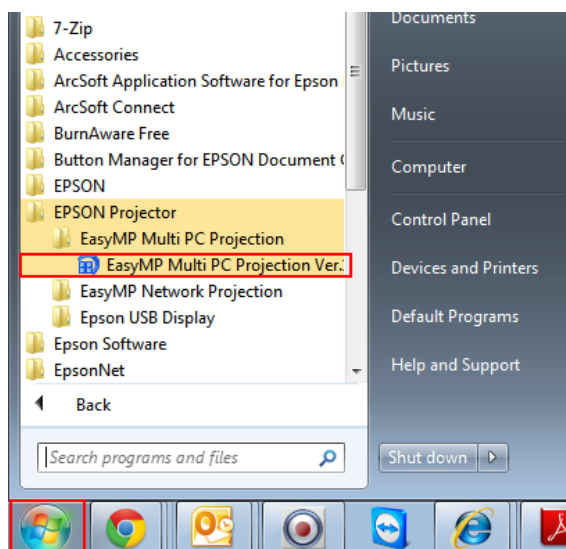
7-Zip
Accessories
ArcSoft Application Software for Epson
ArcSoft Connect
BurnAware Free
Button Manager for EPSON Document
EPSON
EPSON Projector
EasyMP Multi PC Projection
EasyMP Multi PC Projection Ver.
EasyMP Network Projection
Epson USB Display
Epson Software
EpsonNet
Back
Search programs and files

Documents
Pictures
Music
Computer
Control Panel
Devices and Printers
Default Programs
Help and Support
Shut down